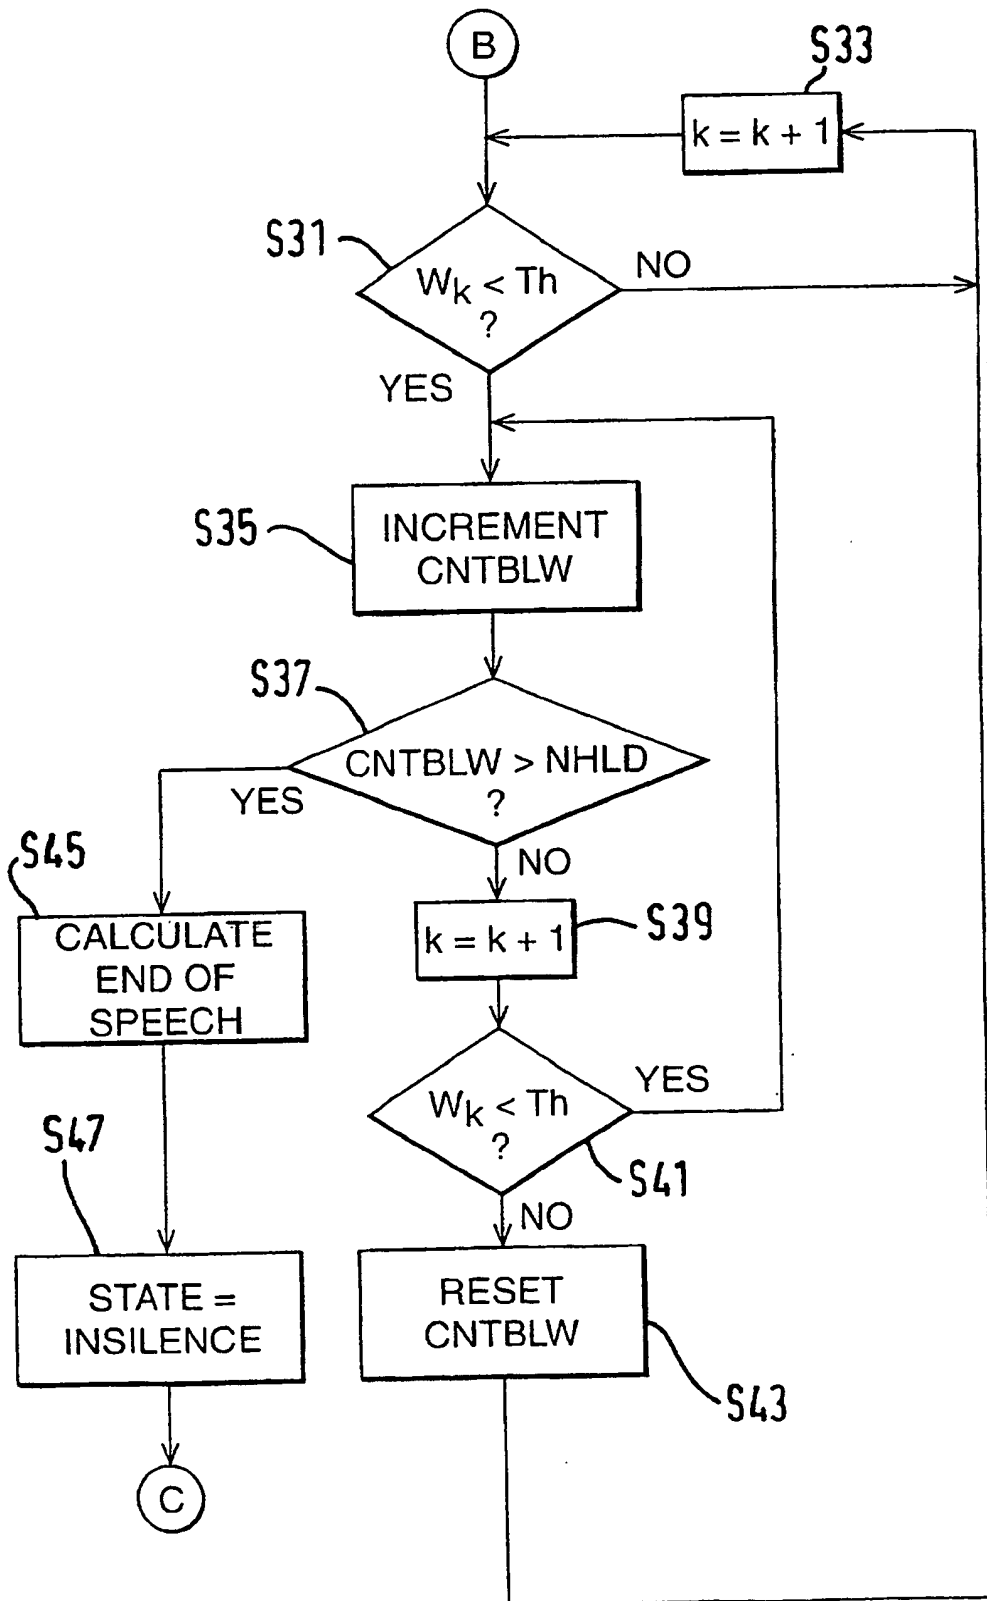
B

S33

$k = k + 1$

S31

$W_k < Th$
?

NO

YES

S35

INCREMENT CNTBLW

S37

CNTBLW > NHLD
?

YES

NO

S45

CALCULATE END OF SPEECH

$k = k + 1$

S39

YES

$W_k < Th$
?

S41

S47

NO

STATE = INSILENCE

RESET CNTBLW

S43

C